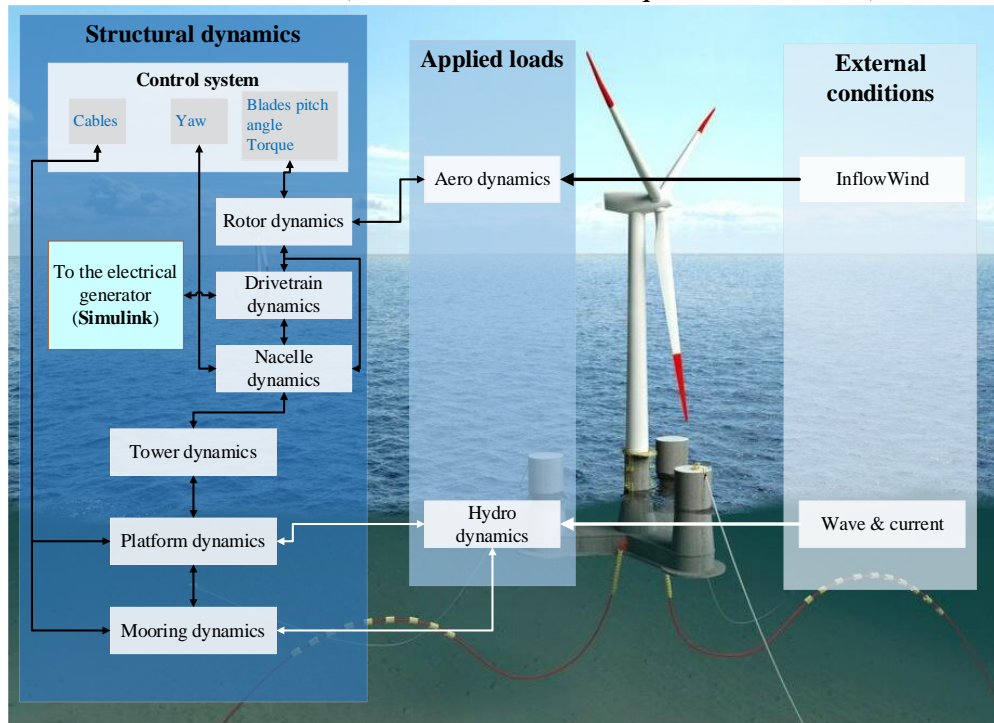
Structural dynamics

Control system

Cables

Yaw

Blades pitch angle Torque

Rotor dynamics

To the electrical generator (Simulink)

Drivetrain dynamics

Nacelle dynamics

Tower dynamics

Platform dynamics

Mooring dynamics

Applied loads

Aero dynamics

Hydro dynamics

External conditions

InflowWind

Wave & current